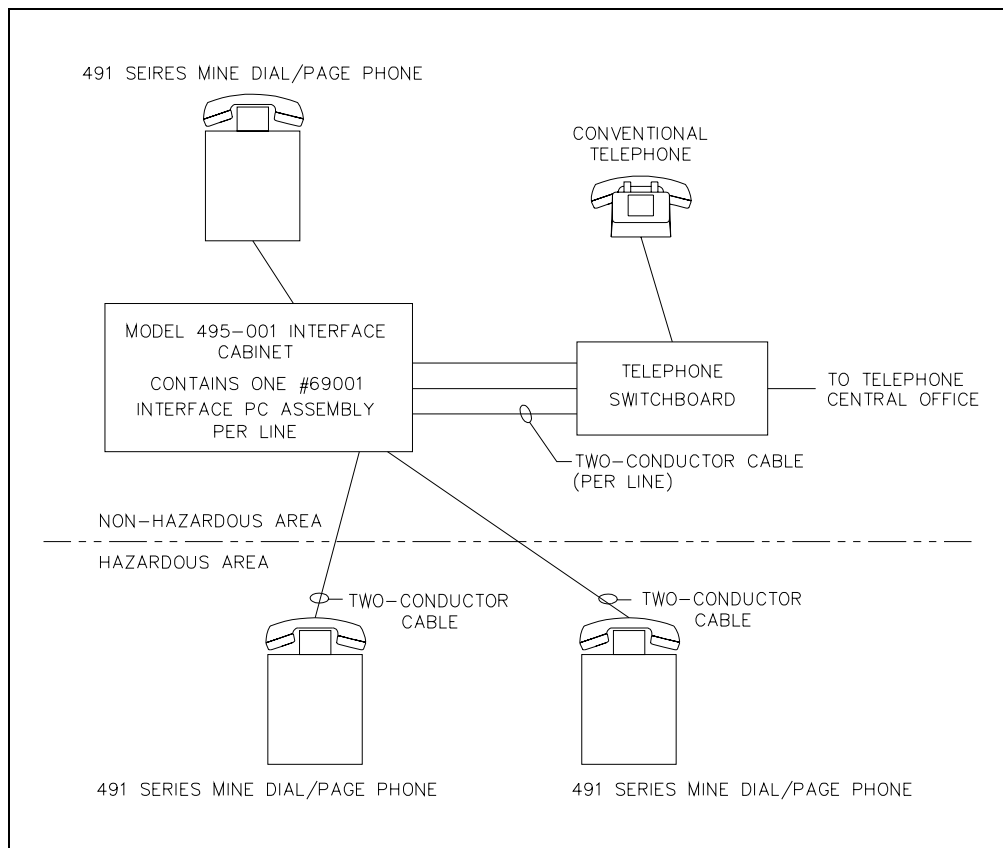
491 SEIRES MINE DIAL/PAGE PHONE

CONVENTIONAL TELEPHONE

MODEL 495-001 INTERFACE CABINET

CONTAINS ONE #69001 INTERFACE PC ASSEMBLY PER LINE

TELEPHONE SWITCHBOARD

TO TELEPHONE CENTRAL OFFICE

TWO-CONDUCTOR CABLE (PER LINE)

NON-HAZARDOUS AREA

HAZARDOUS AREA

TWO-CONDUCTOR CABLE

TWO-CONDUCTOR CABLE

491 SERIES MINE DIAL/PAGE PHONE

491 SERIES MINE DIAL/PAGE PHONE